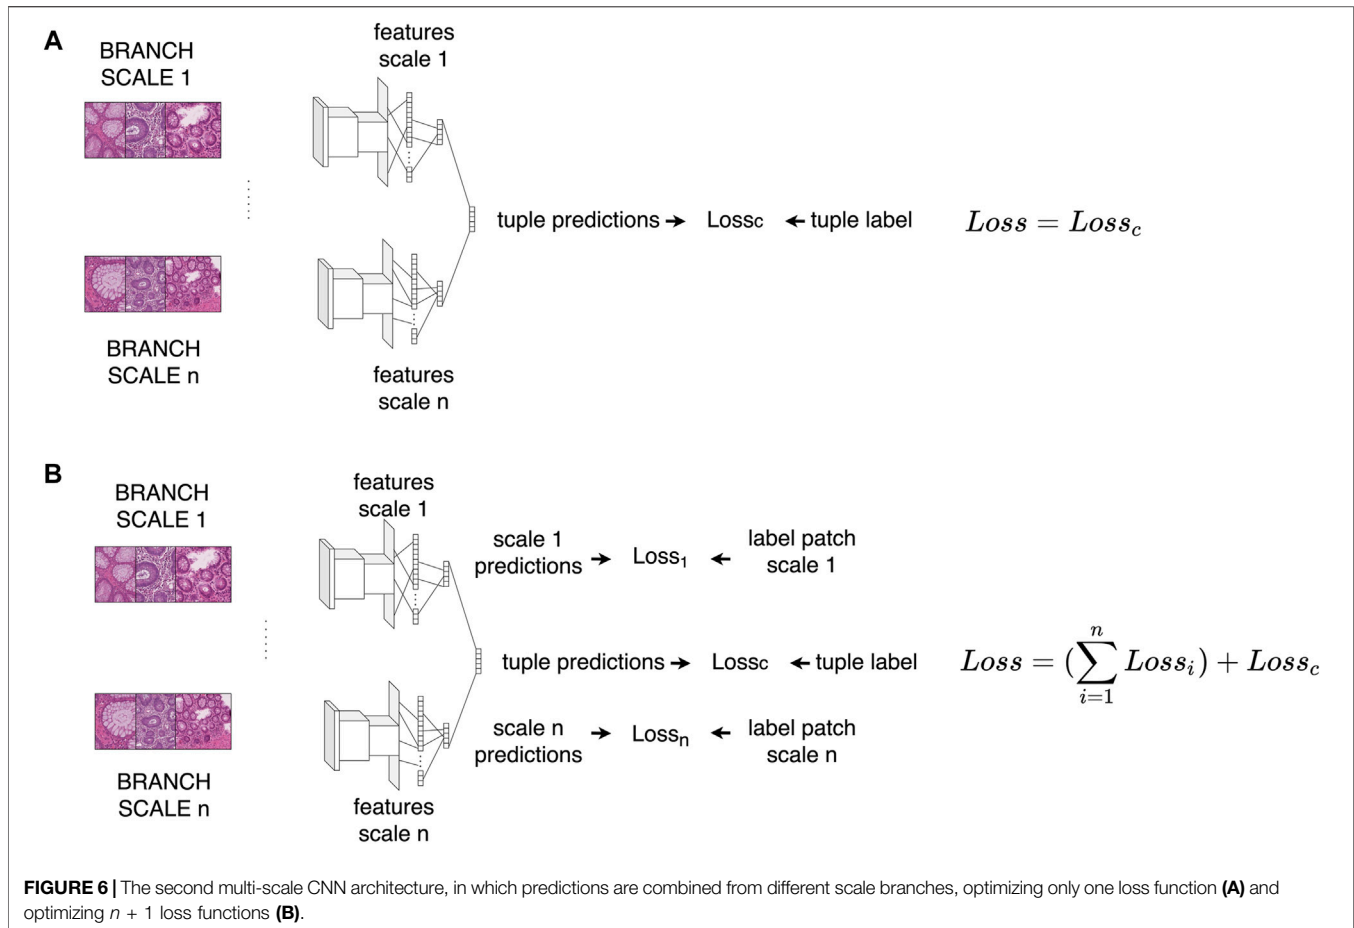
A

BRANCH SCALE 1

features scale 1

tuple predictions → Lossc ← tuple label

$Loss = Loss_c$

BRANCH SCALE n

features scale n

B

BRANCH SCALE 1

features scale 1

scale 1 predictions → $Loss_1$ ← label patch scale 1

tuple predictions → Lossc ← tuple label

$Loss = (\sum_{i=1}^{n} Loss_i) + Loss_c$

scale n predictions → $Loss_n$ ← label patch scale n

BRANCH SCALE n

features scale n

**FIGURE 6 |** The second multi-scale CNN architecture, in which predictions are combined from different scale branches, optimizing only one loss function **(A)** and optimizing $n$ + 1 loss functions **(B)**.